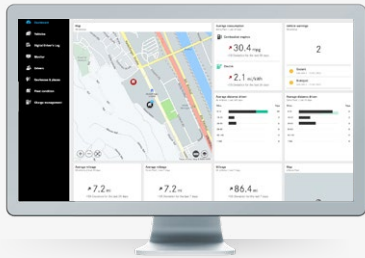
Dashboard
Vehicles
Digital Driver's Log
Routes
Drivers
Geofences & places
Fleet condition
Charge management

Map

Energy consumption
Combustion engines
30.4 l/100km
Electric
2.1 kWh

Vehicle warnings
2

Energy balance driver

Energy balance driver

Mileage
7.2
Mileage
7.2
Mileage
86.4

Map